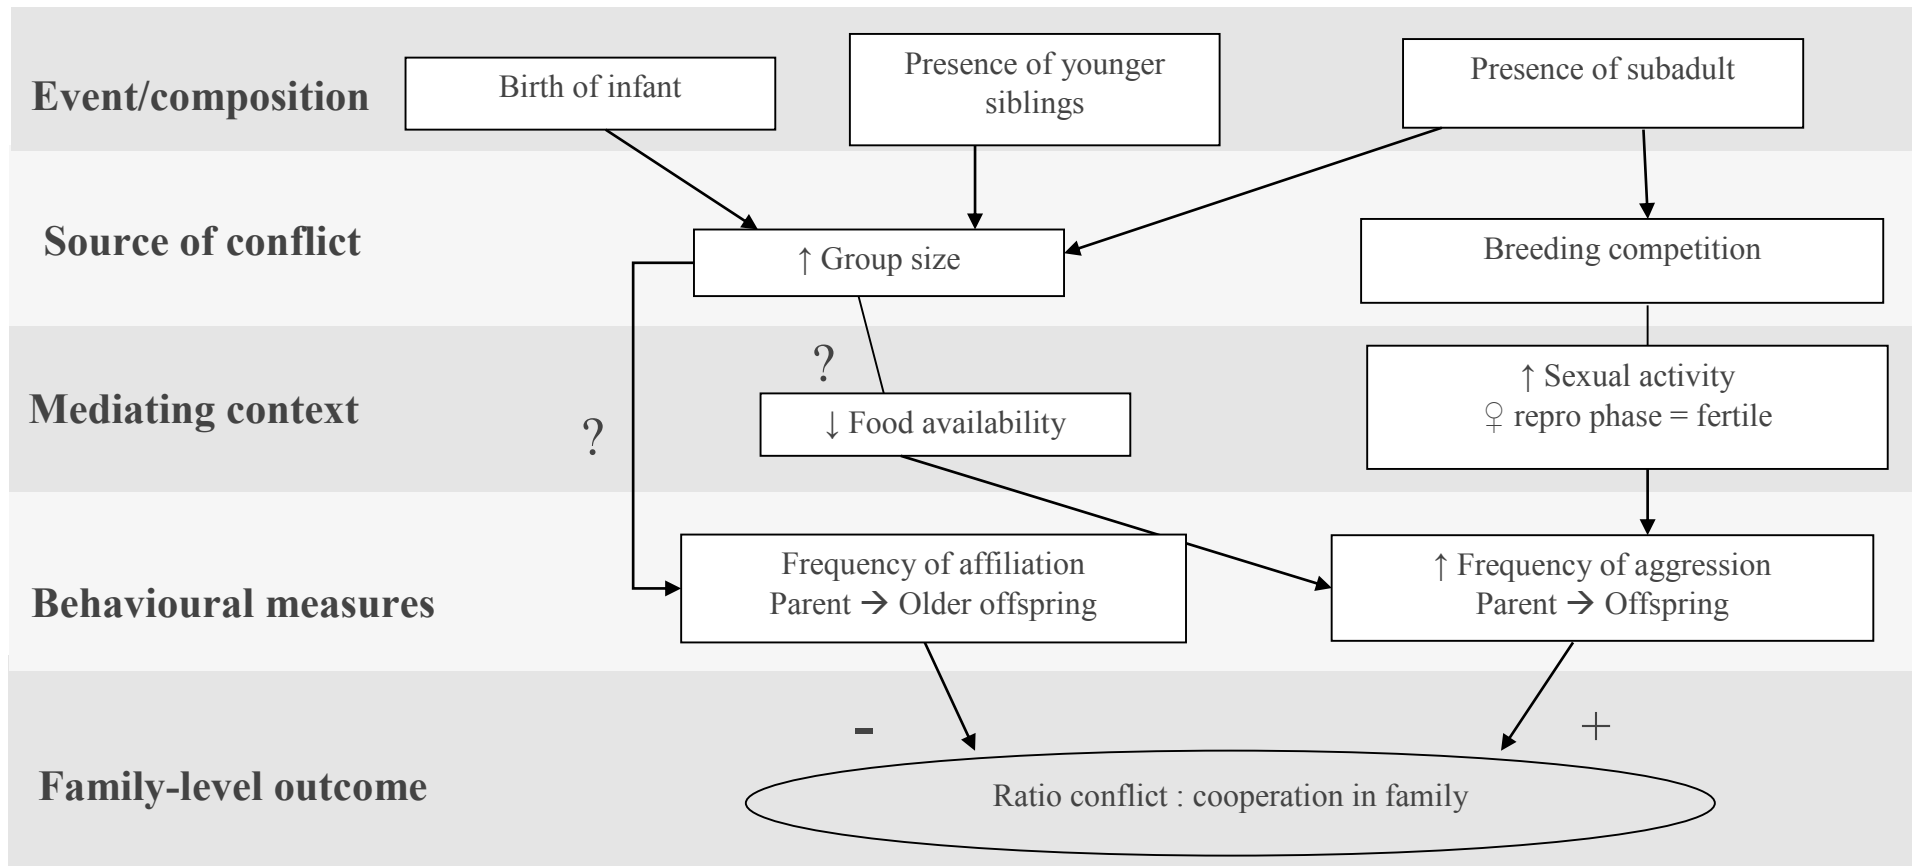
Event/composition

Birth of infant

Presence of younger siblings

Presence of subadult

Source of conflict

↑ Group size

Breeding competition

Mediating context

?

?

↓ Food availability

↑ Sexual activity
♀ repro phase = fertile

Behavioural measures

Frequency of affiliation
Parent → Older offspring

↑ Frequency of aggression
Parent → Offspring

-

+

Family-level outcome

Ratio conflict : cooperation in family